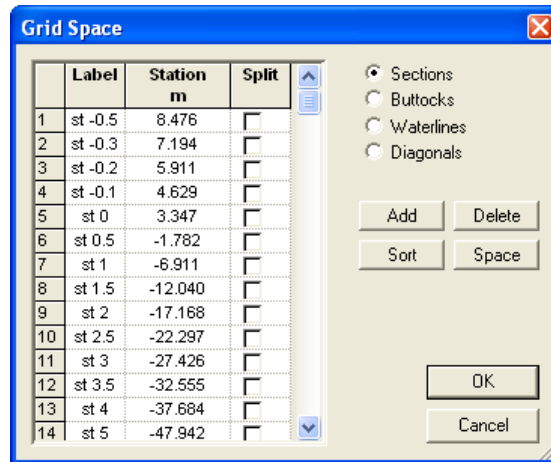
Grid Space

| | Label | Station m | Split |
|---|---|---|---|
| 1 | st -0.5 | 8.476 | |
| 2 | st -0.3 | 7.194 | |
| 3 | st -0.2 | 5.911 | |
| 4 | st -0.1 | 4.629 | |
| 5 | st 0 | 3.347 | |
| 6 | st 0.5 | -1.782 | |
| 7 | st 1 | -6.911 | |
| 8 | st 1.5 | -12.040 | |
| 9 | st 2 | -17.168 | |
| 10 | st 2.5 | -22.297 | |
| 11 | st 3 | -27.426 | |
| 12 | st 3.5 | -32.555 | |
| 13 | st 4 | -37.684 | |
| 14 | st 5 | -47.942 | |

Sections
Buttocks
Waterlines
Diagonals

Add
Delete
Sort
Space

OK
Cancel